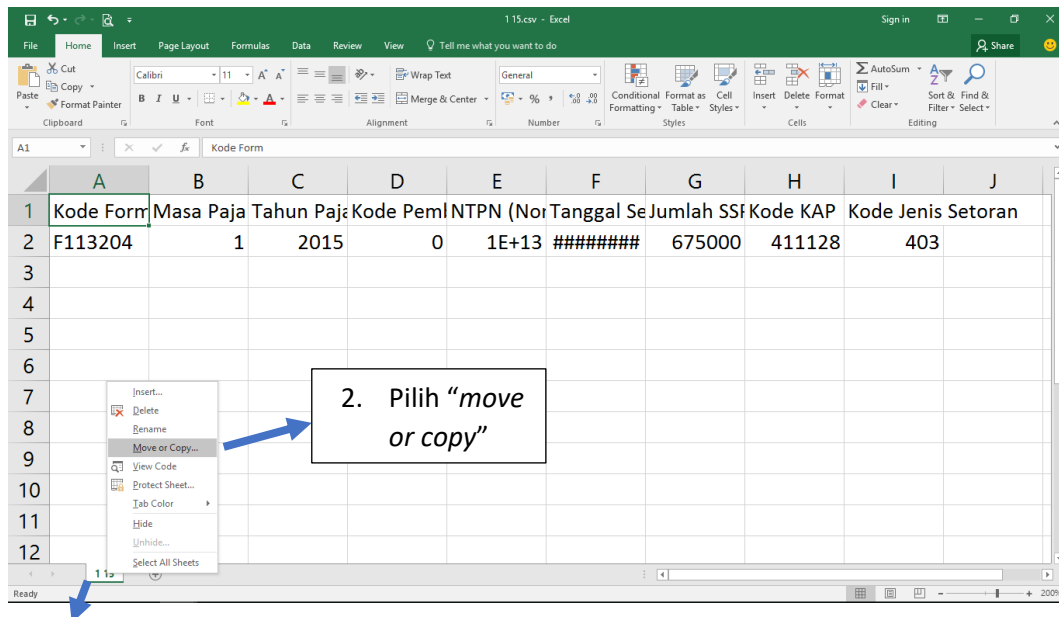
1 15.csv - Excel
Sign in
Share

File Home Insert Page Layout Formulas Data Review View Tell me what you want to do

Cut
Copy
Paste
Format Painter
Clipboard
Calibri 11 A A
B I U
Font
Wrap Text
Merge & Center
Alignment
General
% ,
Number
Conditional Formatting
Format as Table
Cell Styles
Styles
Insert Delete Format
Cells
AutoSum
Fill
Clear
Sort & Filter
Find & Select
Editing

A1 fx Kode Form

| | A | B | C | D | E | F | G | H | I | J |
|---|---|---|---|---|---|---|---|---|---|---|
| 1 | Kode Form | Masa Paja | Tahun Paja | Kode Peml | NTPN (Nor | Tanggal Se | Jumlah SSI | Kode KAP | Kode Jenis | Setoran |
| 2 | F113204 | 1 | 2015 | 0 | 1E+13 | ######## | 675000 | 411128 | 403 | |
| 3 | | | | | | | | | | |
| 4 | | | | | | | | | | |
| 5 | | | | | | | | | | |
| 6 | | | | | | | | | | |
| 7 | | | | | | | | | | |
| 8 | | | | | | | | | | |
| 9 | | | | | | | | | | |
| 10 | | | | | | | | | | |
| 11 | | | | | | | | | | |
| 12 | | | | | | | | | | |

Insert...
Delete
Rename
Move or Copy...
View Code
Protect Sheet...
Tab Color
Hide
Unhide...
Select All Sheets

2. Pilih "move or copy"

1 15
Ready
200%